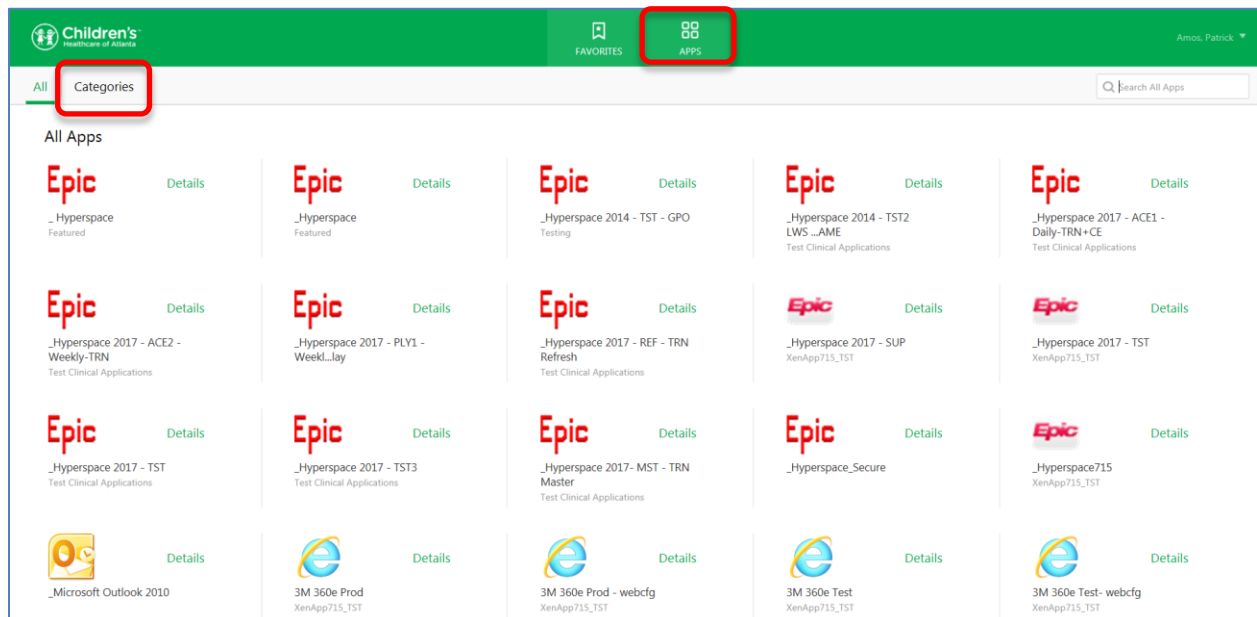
Children's Healthcare of Atlanta

FAVORITES

APPS

Amos, Patrick

All

Categories

Search All Apps

All Apps

Epic
Details
_ Hyperspace
Featured

Epic
Details
_Hyperspace
Featured

Epic
Details
_Hyperspace 2014 - TST - GPO
Testing

Epic
Details
_Hyperspace 2014 - TST2 LWS ...AME
Test Clinical Applications

Epic
Details
_Hyperspace 2017 - ACE1 - Daily-TRN+CE
Test Clinical Applications

Epic
Details
_Hyperspace 2017 - ACE2 - Weekly-TRN
Test Clinical Applications

Epic
Details
_Hyperspace 2017 - PLY1 - Weekl...lay

Epic
Details
_Hyperspace 2017 - REF - TRN Refresh
Test Clinical Applications

Epic
Details
_Hyperspace 2017 - SUP
XenApp715_TST

Epic
Details
_Hyperspace 2017 - TST
XenApp715_TST

Epic
Details
_Hyperspace 2017 - TST
Test Clinical Applications

Epic
Details
_Hyperspace 2017 - TST3
Test Clinical Applications

Epic
Details
_Hyperspace 2017- MST - TRN Master
Test Clinical Applications

Epic
Details
_Hyperspace_Secure

Epic
Details
_Hyperspace715
XenApp715_TST

Details
_Microsoft Outlook 2010

Details
3M 360e Prod
XenApp715_TST

Details
3M 360e Prod - webcfg
XenApp715_TST

Details
3M 360e Test
XenApp715_TST

Details
3M 360e Test- webcfg
XenApp715_TST